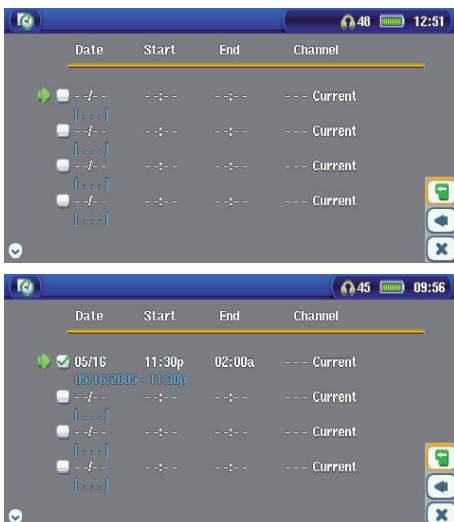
48 12:51

| Date | Start | End | Channel |
|---|---|---|---|
| --/-- [---] | --:-- | --:-- | --- Current |
| --/-- [---] | --:-- | --:-- | --- Current |
| --/-- [---] | --:-- | --:-- | --- Current |
| --/-- [---] | --:-- | --:-- | --- Current |

45 09:56

| Date | Start | End | Channel |
|---|---|---|---|
| 05/16 05/16/2005 - 11:30p | 11:30p | 02:00a | --- Current |
| --/-- [---] | --:-- | --:-- | --- Current |
| --/-- [---] | --:-- | --:-- | --- Current |
| --/-- [---] | --:-- | --:-- | --- Current |